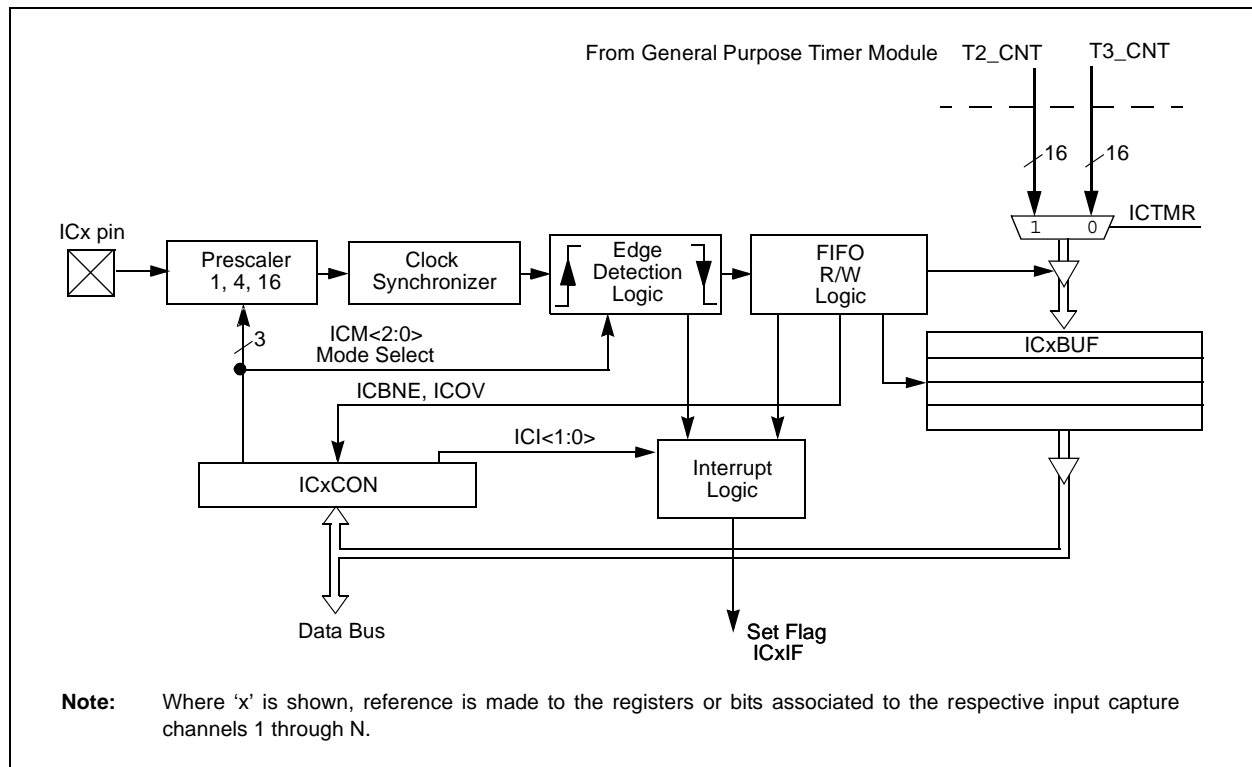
From General Purpose Timer Module T2_CNT T3_CNT

16 16

1 0 ICTMR

ICx pin

Prescaler
1, 4, 16

Clock
Synchronizer

Edge
Detection
Logic

FIFO
R/W
Logic

ICxBUF

3

ICM<2:0>
Mode Select

ICBNE, ICOV

ICI<1:0>

ICxCON

Interrupt
Logic

Data Bus

Set Flag
ICxIF

**Note:** Where 'x' is shown, reference is made to the registers or bits associated to the respective input capture channels 1 through N.